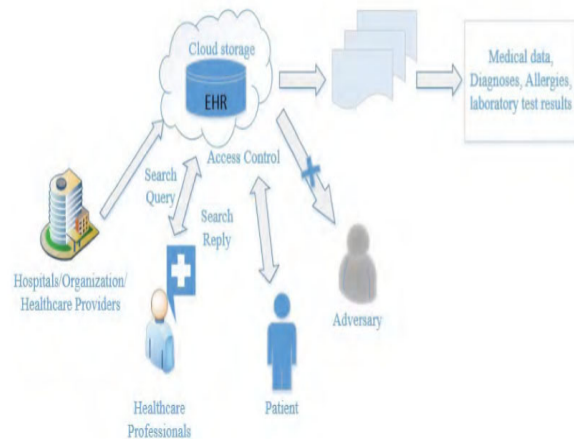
Cloud storage

EHR

Medical data, Diagnoses, Allergies, laboratory test results

Access Control

Search Query

Search Reply

Hospitals/Organization/ Healthcare Providers

Adversary

Patient

Healthcare Professionals